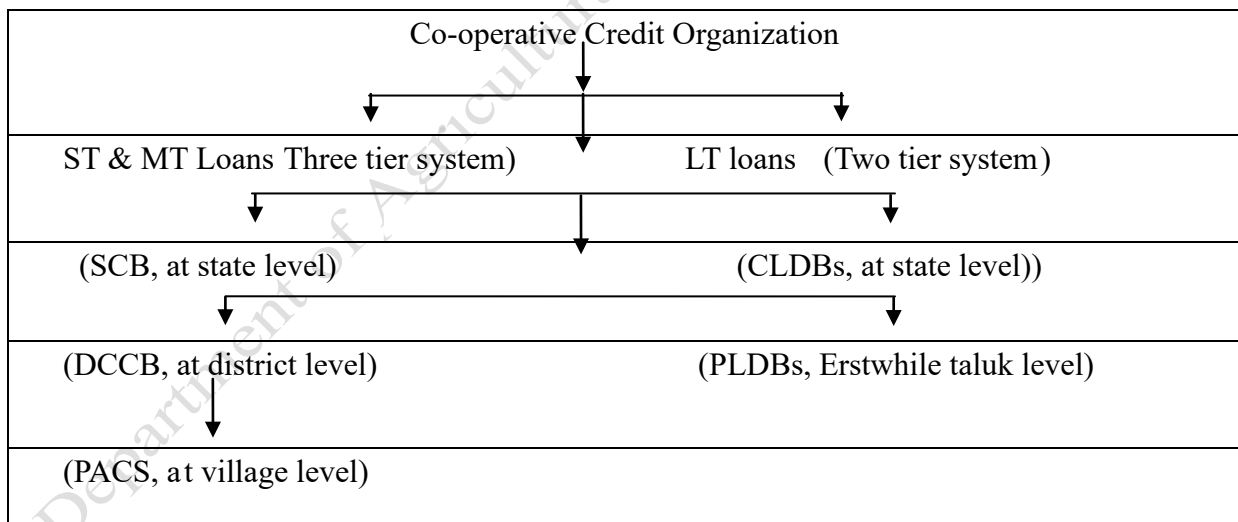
Co-operative Credit Organization

ST & MT Loans Three tier system)

LT loans (Two tier system)

(SCB, at state level)

(CLDBs, at state level))

(DCCB, at district level)

(PLDBs, Erstwhile taluk level)

(PACS, at village level)

Department of Agriculture